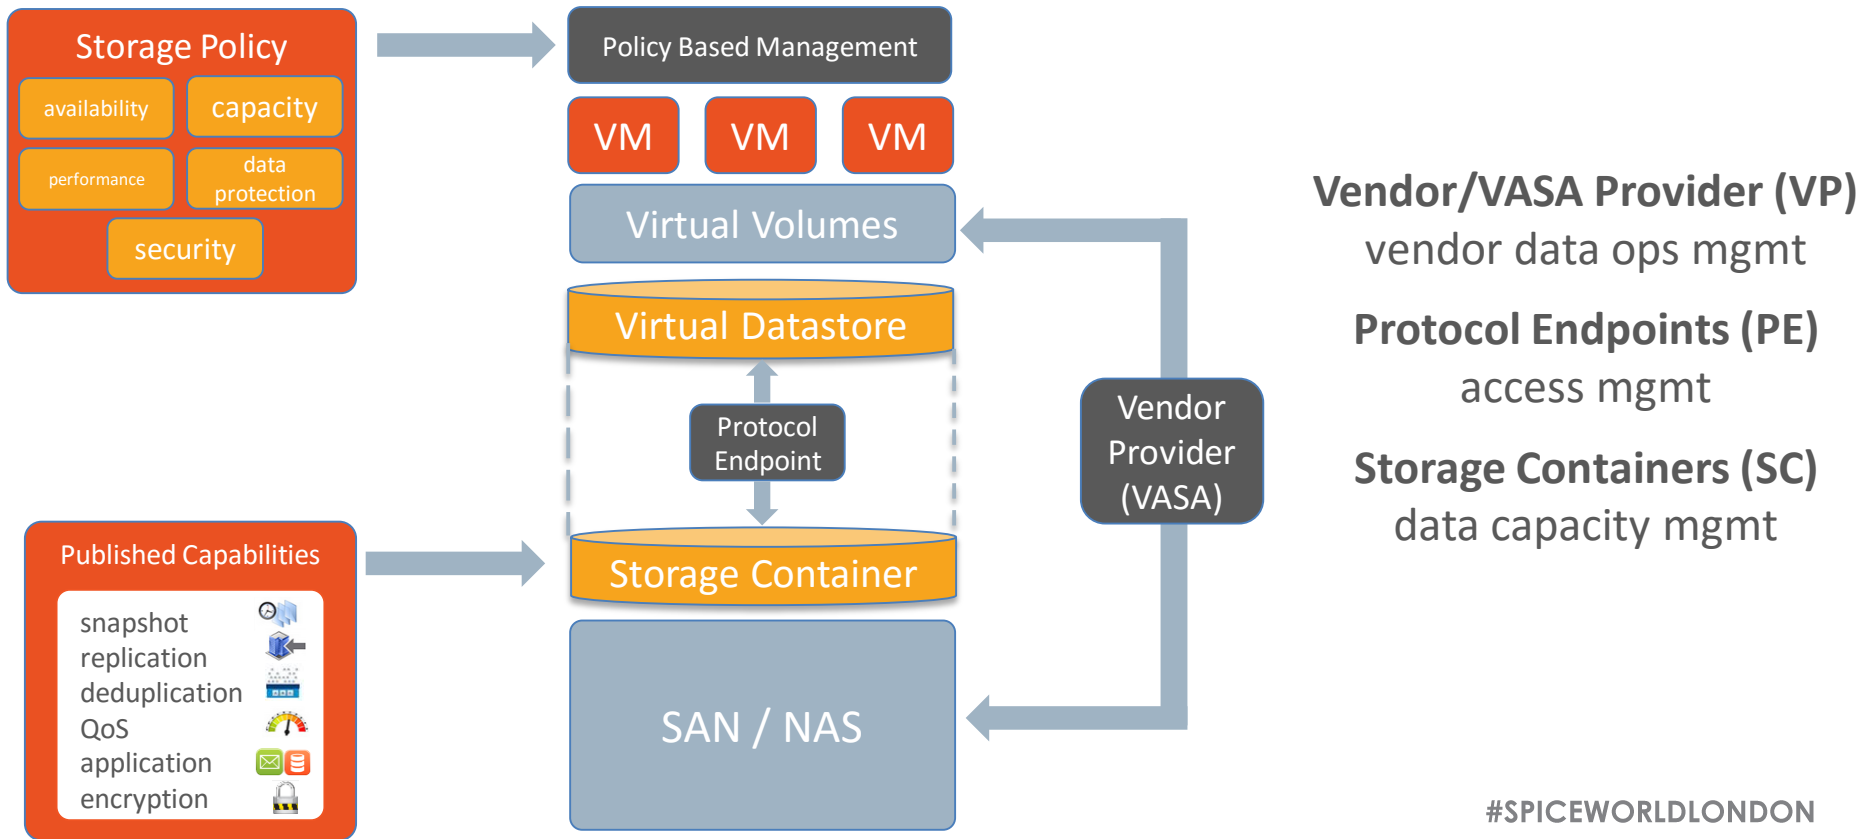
Storage Policy

availability

capacity

performance

data protection

security

Policy Based Management

VM

VM

VM

Virtual Volumes

Virtual Datastore

Protocol Endpoint

Storage Container

SAN / NAS

Vendor Provider (VASA)

Published Capabilities

snapshot
replication
deduplication
QoS
application
encryption

**Vendor/VASA Provider (VP)**
vendor data ops mgmt

**Protocol Endpoints (PE)**
access mgmt

**Storage Containers (SC)**
data capacity mgmt

#SPICEWORLDLONDON